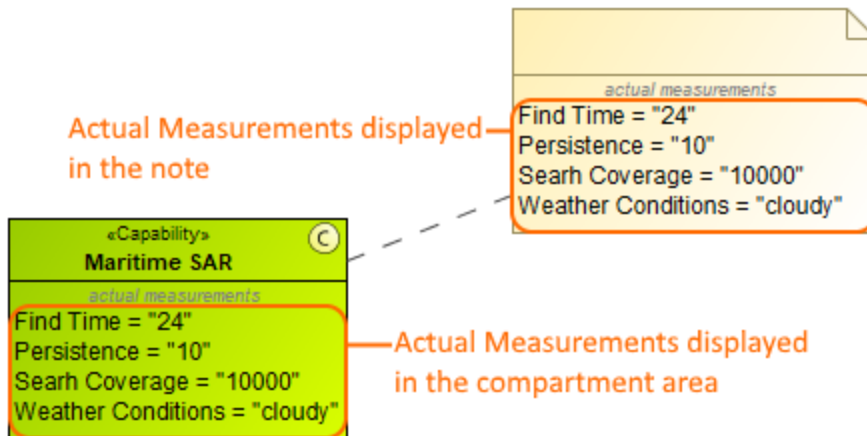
actual measurements
Find Time = "24"
Persistence = "10"
Searh Coverage = "10000"
Weather Conditions = "cloudy"

Actual Measurements displayed in the note

«Capability»
Maritime SAR
C

actual measurements
Find Time = "24"
Persistence = "10"
Searh Coverage = "10000"
Weather Conditions = "cloudy"

Actual Measurements displayed in the compartment area